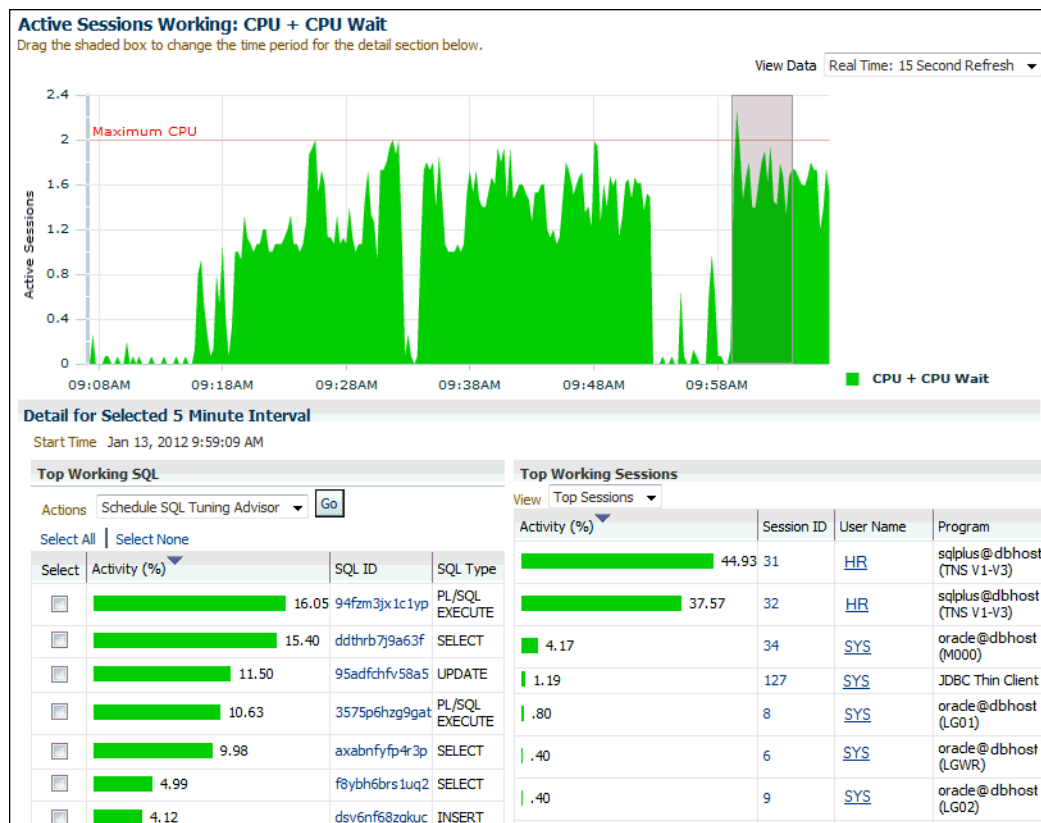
Active Sessions Working: CPU + CPU Wait

Drag the shaded box to change the time period for the detail section below.

View Data Real Time: 15 Second Refresh

2.4
2
1.6
1.2
0.8
0.4
0

Maximum CPU

Active Sessions

09:08AM 09:18AM 09:28AM 09:38AM 09:48AM 09:58AM

CPU + CPU Wait

Detail for Selected 5 Minute Interval

Start Time Jan 13, 2012 9:59:09 AM

Top Working SQL

Actions Schedule SQL Tuning Advisor Go

Select All | Select None

| Select | Activity (%) | SQL ID | SQL Type |
|---|---|---|---|
| | 16.05 | 94fzm3jx1c1yp | PL/SQL EXECUTE |
| | 15.40 | ddthrb7j9a63f | SELECT |
| | 11.50 | 95adfchfv58a5 | UPDATE |
| | 10.63 | 3575p6hzg9gat | PL/SQL EXECUTE |
| | 9.98 | axabnfyfp4r3p | SELECT |
| | 4.99 | f8ybh6brs1uq2 | SELECT |
| | 4.12 | dsv6nf68zgkuc | INSERT |

Top Working Sessions

View Top Sessions

| Activity (%) | Session ID | User Name | Program |
|---|---|---|---|
| 44.93 | 31 | HR | sqlplus@dbhost (TNS V1-V3) |
| 37.57 | 32 | HR | sqlplus@dbhost (TNS V1-V3) |
| 4.17 | 34 | SYS | oracle@dbhost (M000) |
| 1.19 | 127 | SYS | JDBC Thin Client |
| .80 | 8 | SYS | oracle@dbhost (LG01) |
| .40 | 6 | SYS | oracle@dbhost (LGWR) |
| .40 | 9 | SYS | oracle@dbhost (LG02) |